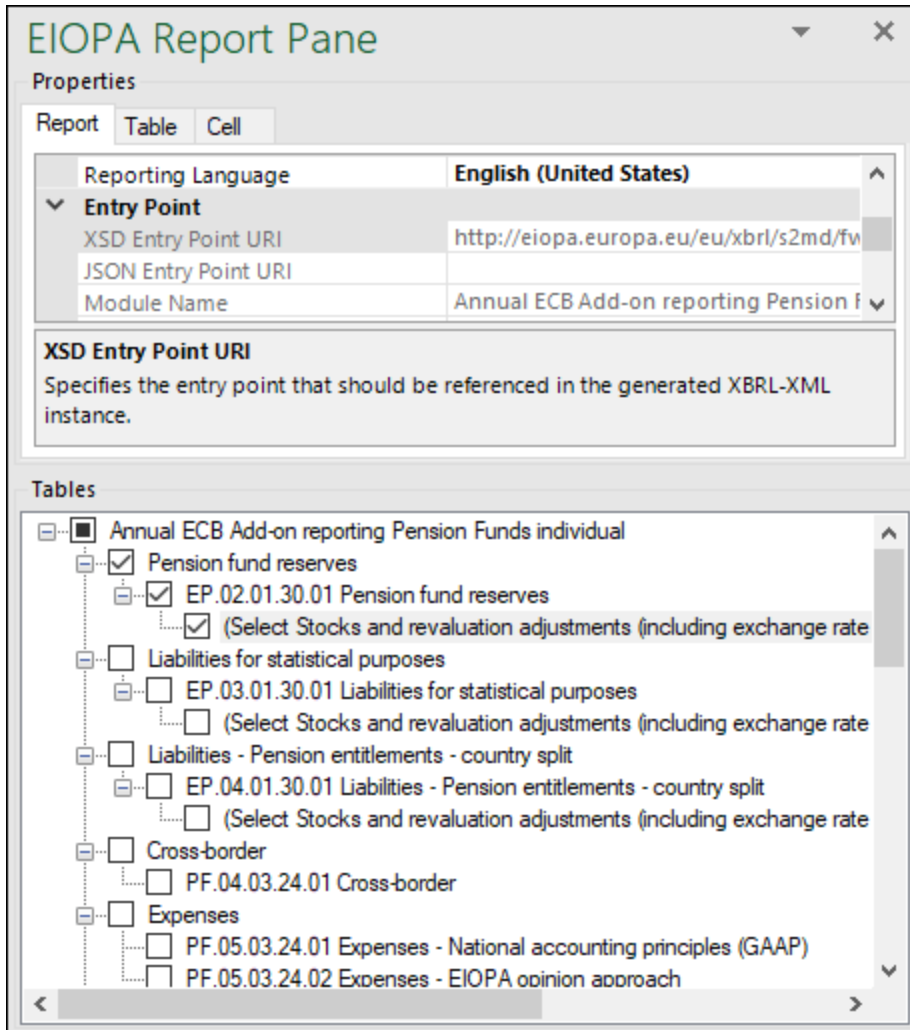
EIOPA Report Pane

Properties

Report | Table | Cell

| Reporting Language | English (United States) |
|---|---|
| Entry Point | |
| XSD Entry Point URI | http://eiopa.europa.eu/eu/xbrl/s2md/fw |
| JSON Entry Point URI | |
| Module Name | Annual ECB Add-on reporting Pension F |

XSD Entry Point URI
Specifies the entry point that should be referenced in the generated XBRL-XML instance.

Tables

Annual ECB Add-on reporting Pension Funds individual
Pension fund reserves
EP.02.01.30.01 Pension fund reserves
(Select Stocks and revaluation adjustments (including exchange rate
Liabilities for statistical purposes
EP.03.01.30.01 Liabilities for statistical purposes
(Select Stocks and revaluation adjustments (including exchange rate
Liabilities - Pension entitlements - country split
EP.04.01.30.01 Liabilities - Pension entitlements - country split
(Select Stocks and revaluation adjustments (including exchange rate
Cross-border
PF.04.03.24.01 Cross-border
Expenses
PF.05.03.24.01 Expenses - National accounting principles (GAAP)
PF.05.03.24.02 Expenses - EIOPA opinion approach